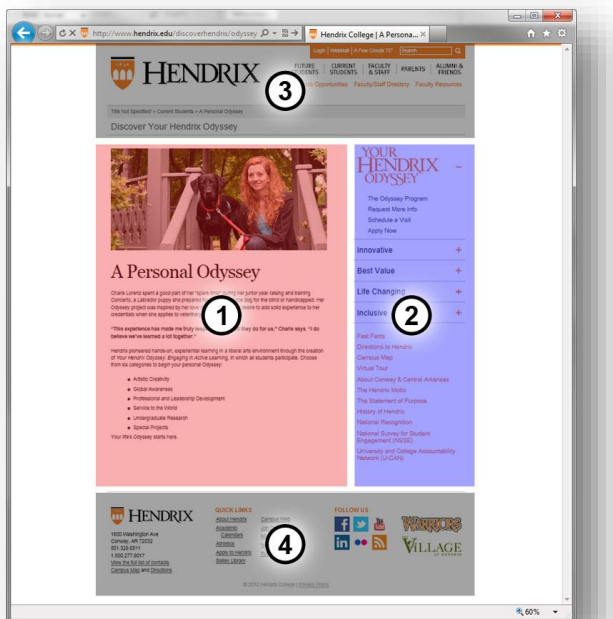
http://www.hendrix.edu/discoverhendrix/odyssey

Hendrix College | A Persona...

Login | Webmail | A Few Clouds 75° | Search

HENDRIX

FUTURE STUDENTS | CURRENT STUDENTS | FACULTY & STAFF | PARENTS | ALUMNI & FRIENDS

3

Job Opportunities | Faculty/Staff Directory | Faculty Resources

Title Not Specified > Current Students > A Personal Odyssey

Discover Your Hendrix Odyssey

YOUR HENDRIX ODYSSEY

The Odyssey Program
Request More Info
Schedule a Visit
Apply Now

Innovative +
Best Value +
Life Changing +
Inclusive +

2

Fast Facts
Directions to Hendrix
Campus Map
Virtual Tour
About Conway & Central Arkansas
The Hendrix Motto
The Statement of Purpose
History of Hendrix
National Recognition
National Survey for Student Engagement (NSSE)
University and College Accountability Network (U-CAN)

A Personal Odyssey

1

Charis Lorenz spent a good part of her "spare time" during her junior year raising and training Concerto, a Labrador puppy she prepared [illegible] dog for the blind or handicapped. Her Odyssey project was inspired by her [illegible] to add solid experience to her credentials when she applies to veterin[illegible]

"This experience has made me truly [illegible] they do for us," Charis says. "I do believe we've learned a lot together."

Hendrix pioneered hands-on, experiential learning in a liberal arts environment through the creation of Your Hendrix Odyssey: Engaging in Active Learning, in which all students participate. Choose from six categories to begin your personal Odyssey:

Artistic Creativity
Global Awareness
Professional and Leadership Development
Service to the World
Undergraduate Research
Special Projects

Your life's Odyssey starts here.

HENDRIX

1600 Washington Ave
Conway, AR 72032
501.329.6811
1.800.277.9017
View the full list of contacts
Campus Map and Directions

QUICK LINKS
About Hendrix
Academic Calendars
Athletics
Apply to Hendrix
Bailey Library
Campus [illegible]

4

FOLLOW US

WARRIORS

VILLAGE

© 2012 Hendrix College | Privacy Policy

60%